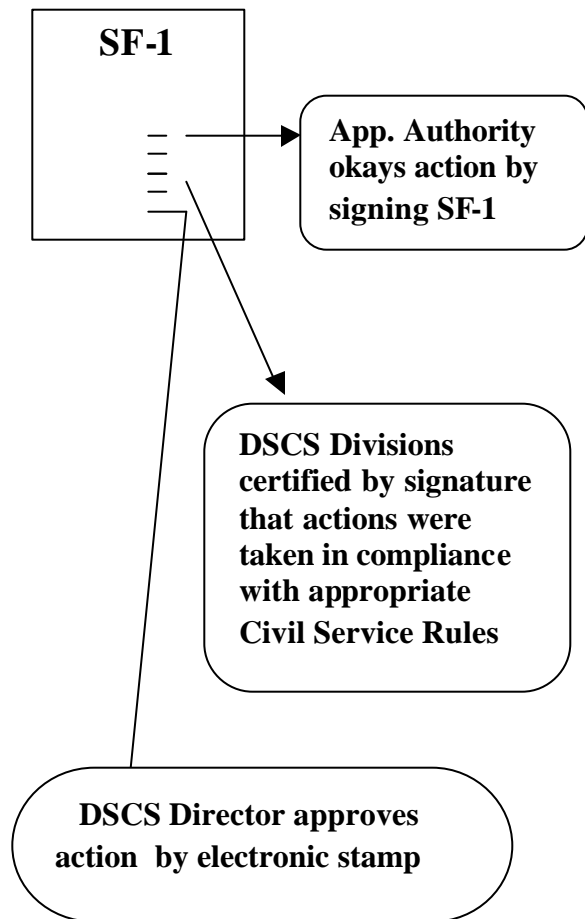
SF-1

App. Authority okays action by signing SF-1

DSCS Divisions certified by signature that actions were taken in compliance with appropriate Civil Service Rules

DSCS Director approves action by electronic stamp